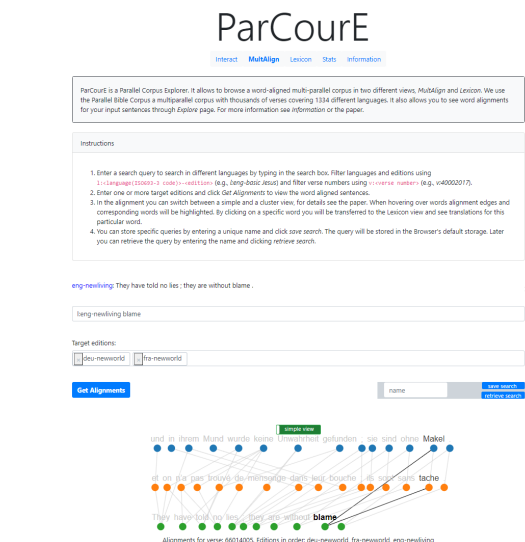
ParCourE

Interact MultAlign Lexicon Stats Information

ParCourE is a Parallel Corpus Explorer. It allows to browse a word-aligned multi-parallel corpus in two different views, MultAlign and Lexicon. We use the Parallel Bible Corpus a multiparallel corpus with thousands of verses covering 1334 different languages. It also allows you to see word alignments for your input sentences through Explore page. For more information see Information or the paper.

Instructions

1. Enter a search query to search in different languages by typing in the search box. Filter languages and editions using l:<language(ISO693-3 code)>-<edition> (e.g., l:eng-basic Jesus) and filter verse numbers using v:<verse number> (e.g., v:40002017).
2. Enter one or more target editions and click Get Alignments to view the word aligned sentences.
3. In the alignment you can switch between a simple and a cluster view, for details see the paper. When hovering over words alignment edges and corresponding words will be highlighted. By clicking on a specific word you will be transferred to the Lexicon view and see translations for this particular word.
4. You can store specific queries by entering a unique name and click save search. The query will be stored in the Browser's default storage. Later you can retrieve the query by entering the name and clicking retrieve search.

eng-newliving: They have told no lies ; they are without blame .

l:eng-newliving blame

Target editions:

deu-newworld fra-newworld

Get Alignments

name

save search

retrieve search

simple view

und in ihrem Mund wurde keine Unwahrheit gefunden ; sie sind ohne Makel

et on n a pas trouvé de mensonge dans leur bouche ; ils sont sans tache

They have told no lies ; they are without blame .

Alignments for verse: 66014005. Editions in order: deu-newworld, fra-newworld, eng-newliving